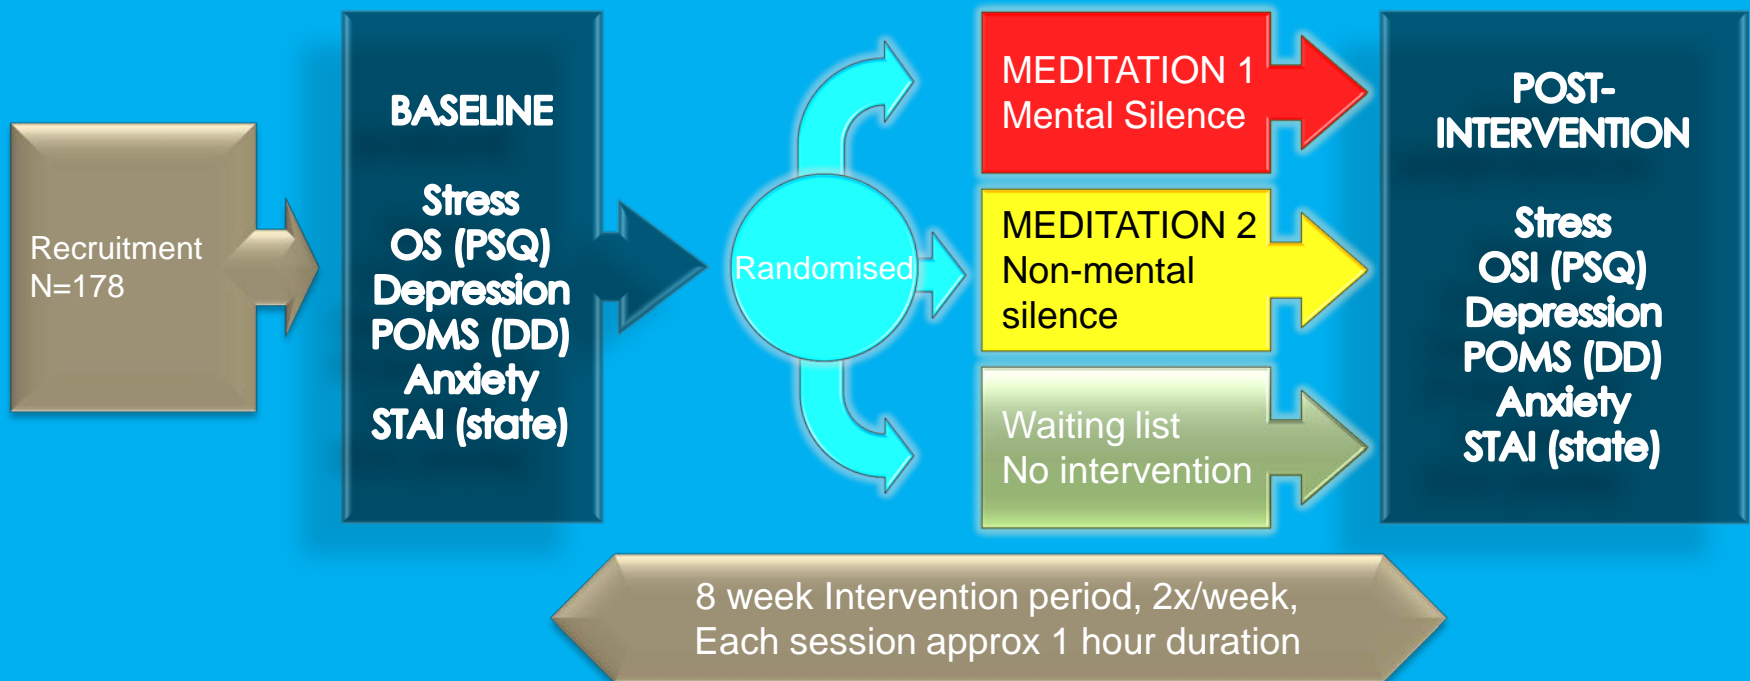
Recruitment
N=178

BASELINE

Stress
OS (PSQ)
Depression
POMS (DD)
Anxiety
STAI (state)

Randomised

MEDITATION 1
Mental Silence

MEDITATION 2
Non-mental silence

Waiting list
No intervention

POST-INTERVENTION

Stress
OSI (PSQ)
Depression
POMS (DD)
Anxiety
STAI (state)

8 week Intervention period, 2x/week,
Each session approx 1 hour duration